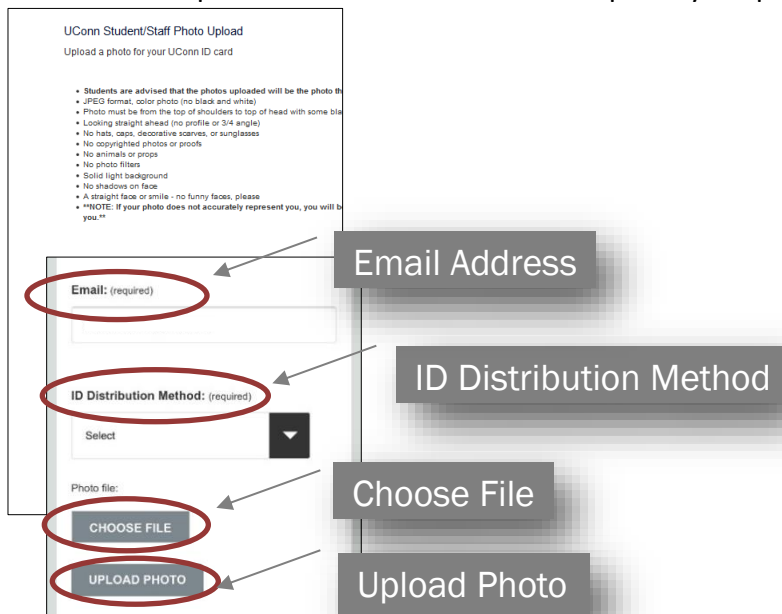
UConn Student/Staff Photo Upload

Upload a photo for your UConn ID card

- **Students are advised that the photos uploaded will be the photo th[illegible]**
- JPEG format, color photo (no black and white)
- Photo must be from the top of shoulders to top of head with some bla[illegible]
- Looking straight ahead (no profile or 3/4 angle)
- No hats, caps, decorative scarves, or sunglasses
- No copyrighted photos or proofs
- No animals or props
- No photo filters
- Solid light background
- No shadows on face
- A straight face or smile - no funny faces, please
- **\*\*NOTE: If your photo does not accurately represent you, you will b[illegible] you.\*\***

Email: (required)

ID Distribution Method: (required)

Select

Photo file:

CHOOSE FILE

UPLOAD PHOTO

Email Address

ID Distribution Method

Choose File

Upload Photo